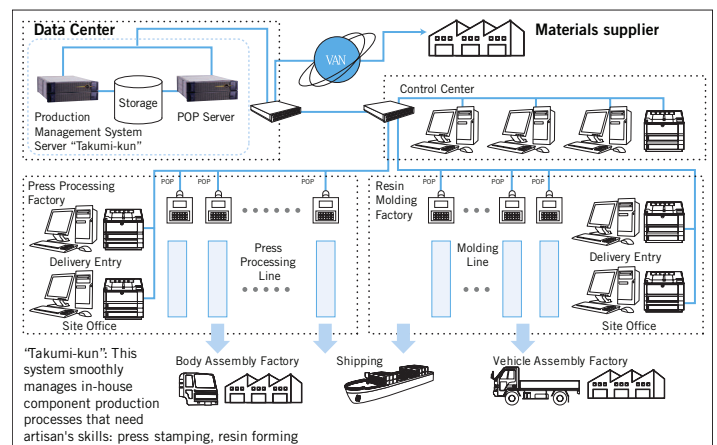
Data Center

Materials supplier

VAN

Storage

Production Management System Server "Takumi-kun"

POP Server

Control Center

Press Processing Factory

POP POP POP

Press Processing Line

Delivery Entry

Site Office

Resin Molding Factory

POP POP POP

Molding Line

Delivery Entry

Site Office

"Takumi-kun": This system smoothly manages in-house component production processes that need artisan's skills: press stamping, resin forming

Body Assembly Factory

Shipping

Vehicle Assembly Factory